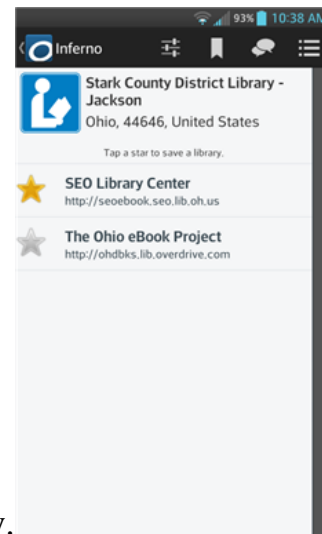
93% 10:38 AM

Inferno

Stark County District Library - Jackson
Ohio, 44646, United States

Tap a star to save a library.

SEO Library Center
http://seoebook.seo.lib.oh.us

The Ohio eBook Project
http://ohdbks.lib.overdrive.com